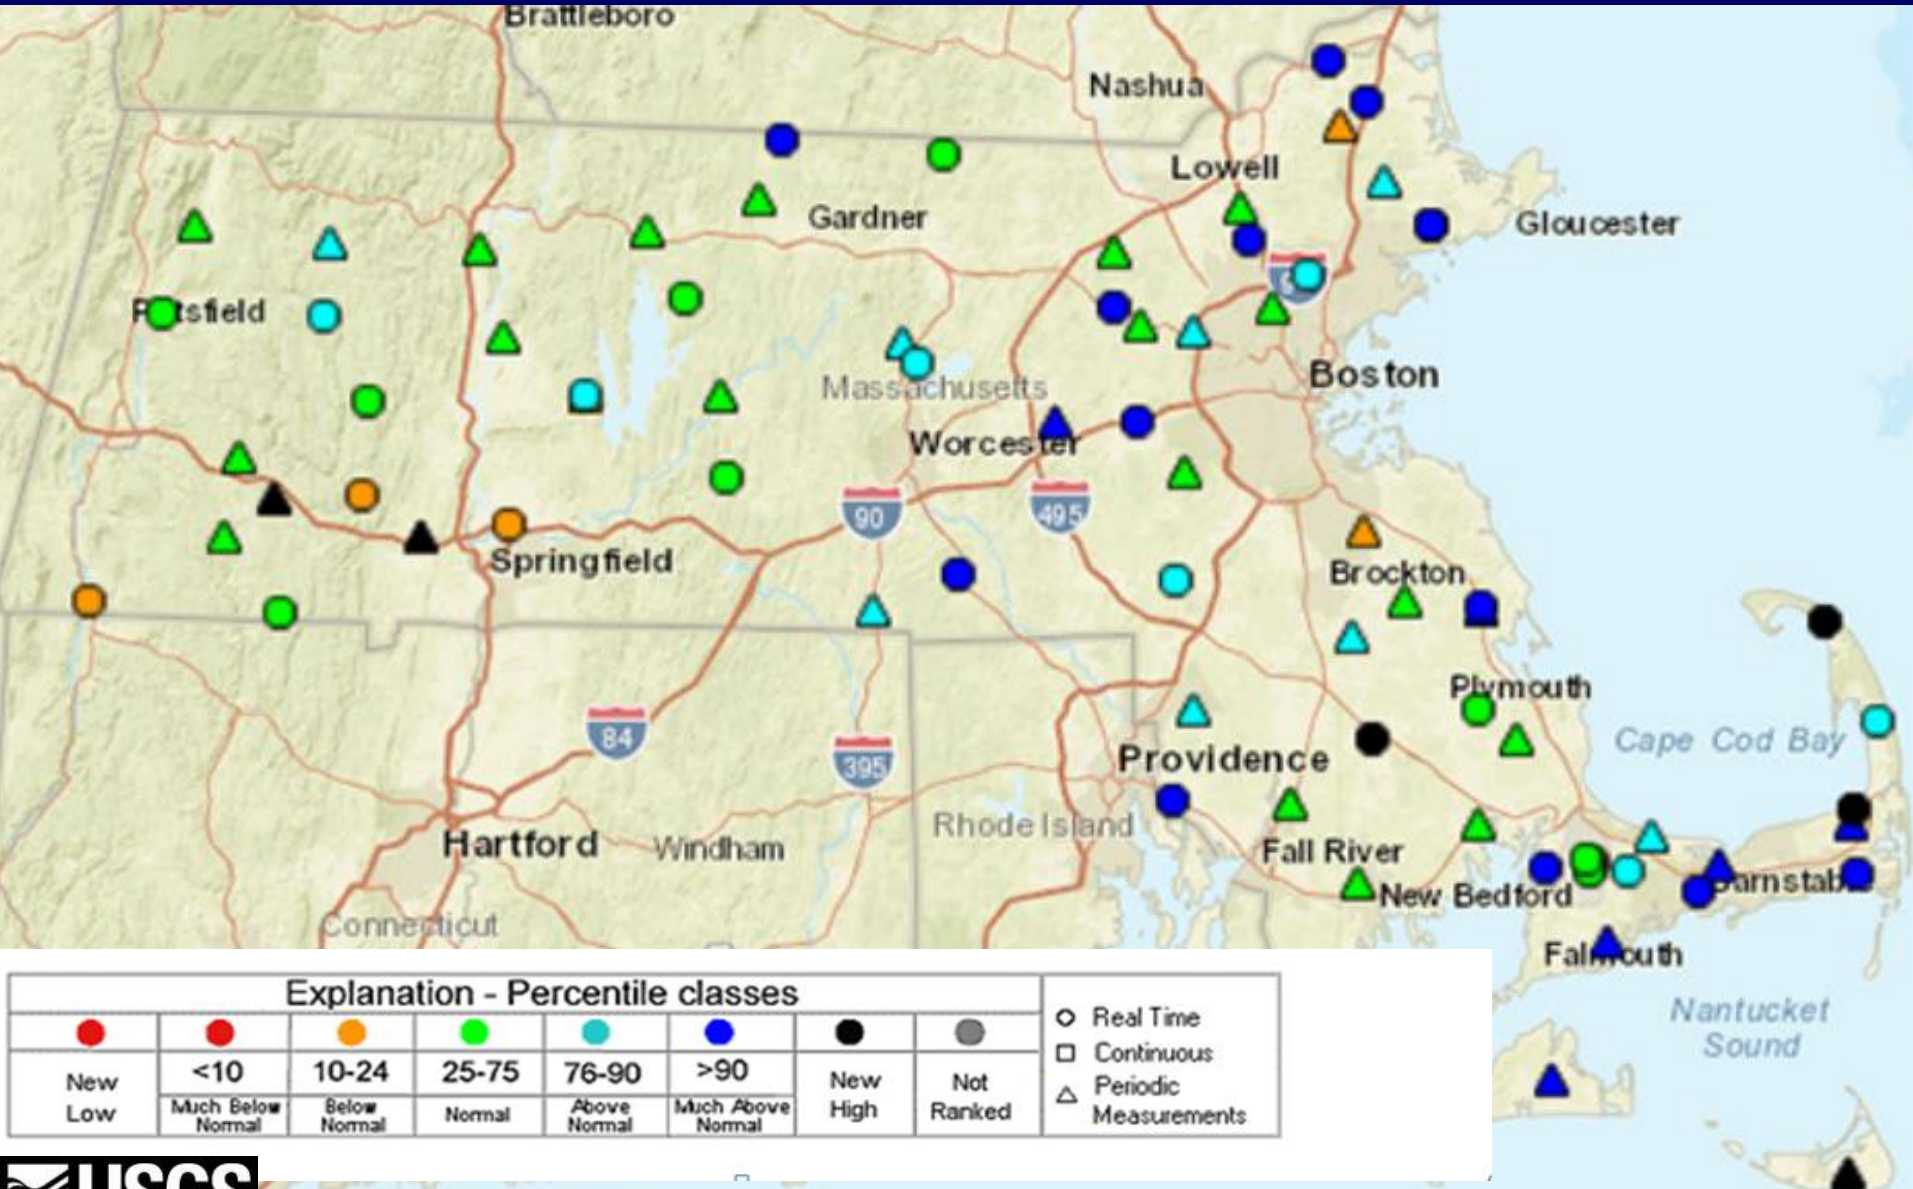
Brattleboro
Nashua
Lowell
Gloucester
Gardner
Pittsfield
Massachusetts
Boston
Worcester
90
495
Springfield
Brockton
Plymouth
Cape Cod Bay
84
395
Providence
Rhode Island
Hartford
Windham
Fall River
New Bedford
Barnstable
Falmouth
Connecticut
Nantucket Sound

| Explanation - Percentile classes | | | | | | | |
|---|---|---|---|---|---|---|---|
| New Low | <10 Much Below Normal | 10-24 Below Normal | 25-75 Normal | 76-90 Above Normal | >90 Much Above Normal | New High | Not Ranked |

Real Time
Continuous
Periodic Measurements

USGS